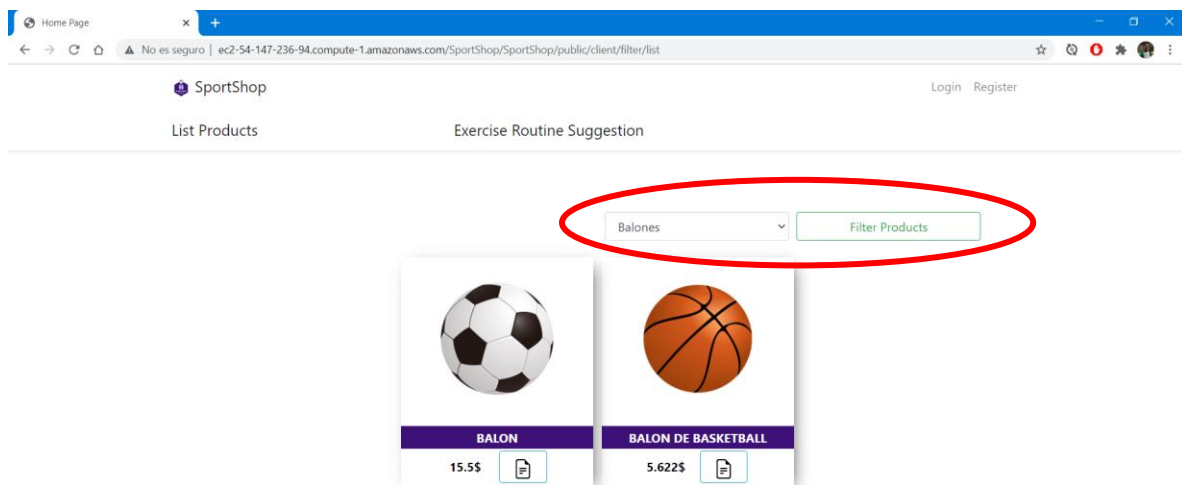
Home Page ×

No es seguro | ec2-54-147-236-94.compute-1.amazonaws.com/SportShop/SportShop/public/client/filter/list

SportShop

Login Register

List Products

Exercise Routine Suggestion

Balones

Filter Products

BALON

15.5$

BALON DE BASKETBALL

5.622$